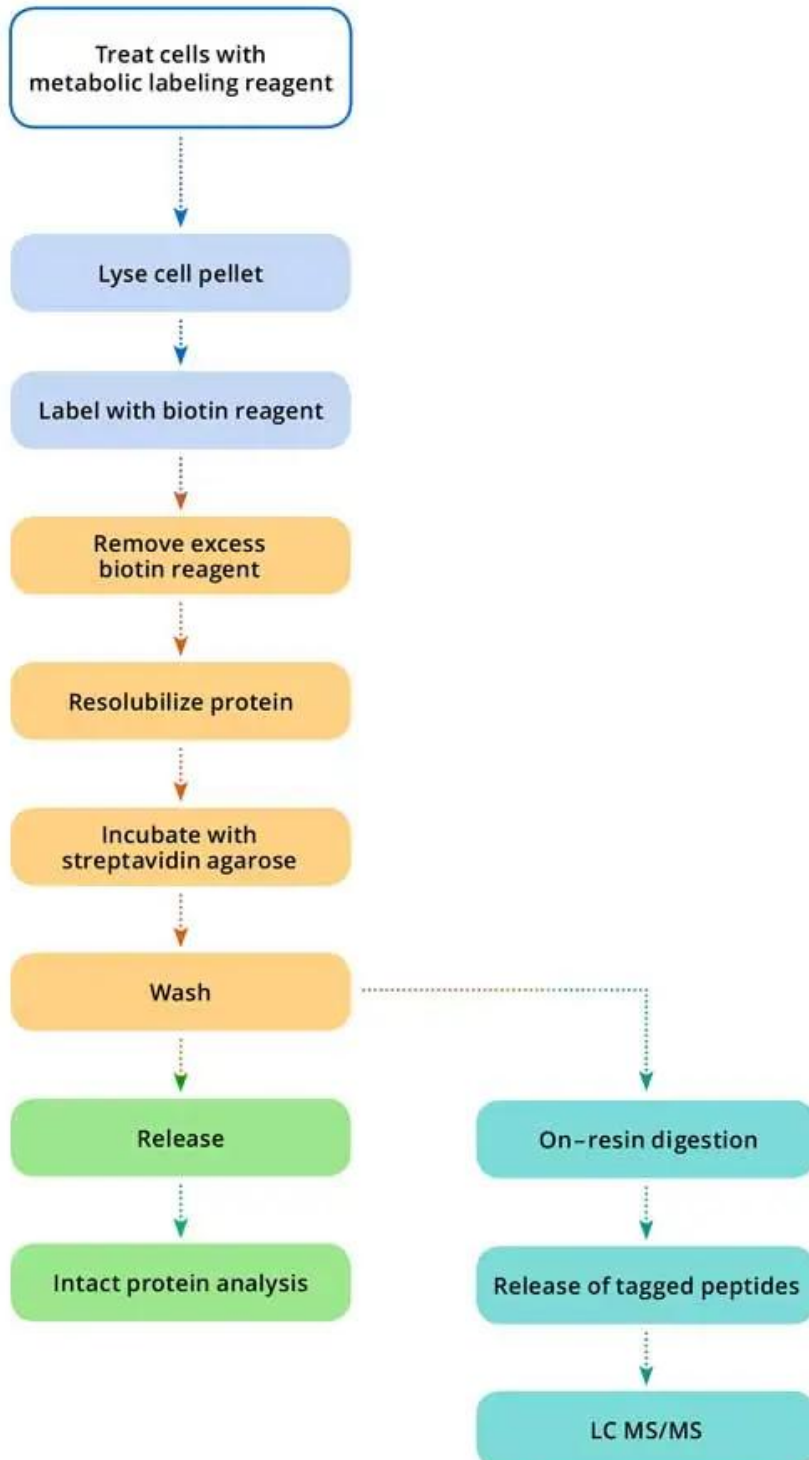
Treat cells with metabolic labeling reagent

Lyse cell pellet

Label with biotin reagent

Remove excess biotin reagent

Resolubilize protein

Incubate with streptavidin agarose

Wash

Release

Intact protein analysis

On–resin digestion

Release of tagged peptides

LC MS/MS